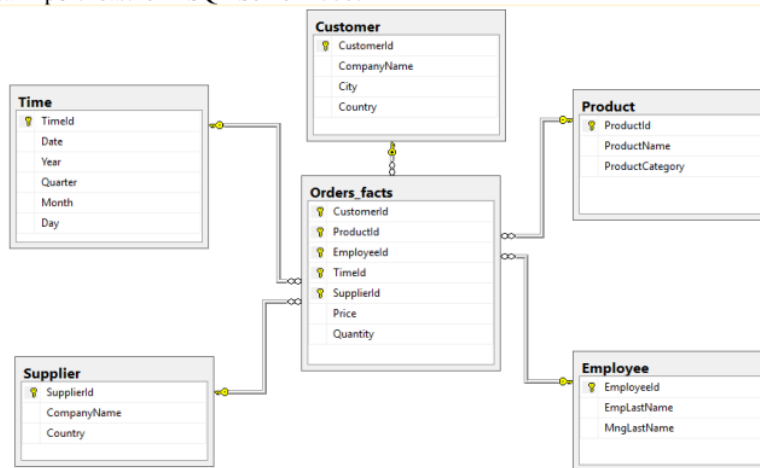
Customer
CustomerId
CompanyName
City
Country

Time
TimeId
Date
Year
Quarter
Month
Day

Product
ProductId
ProductName
ProductCategory

Orders_facts
CustomerId
ProductId
EmployeeId
TimeId
SupplierId
Price
Quantity

Supplier
SupplierId
CompanyName
Country

Employee
EmployeeId
EmpLastName
MngLastName